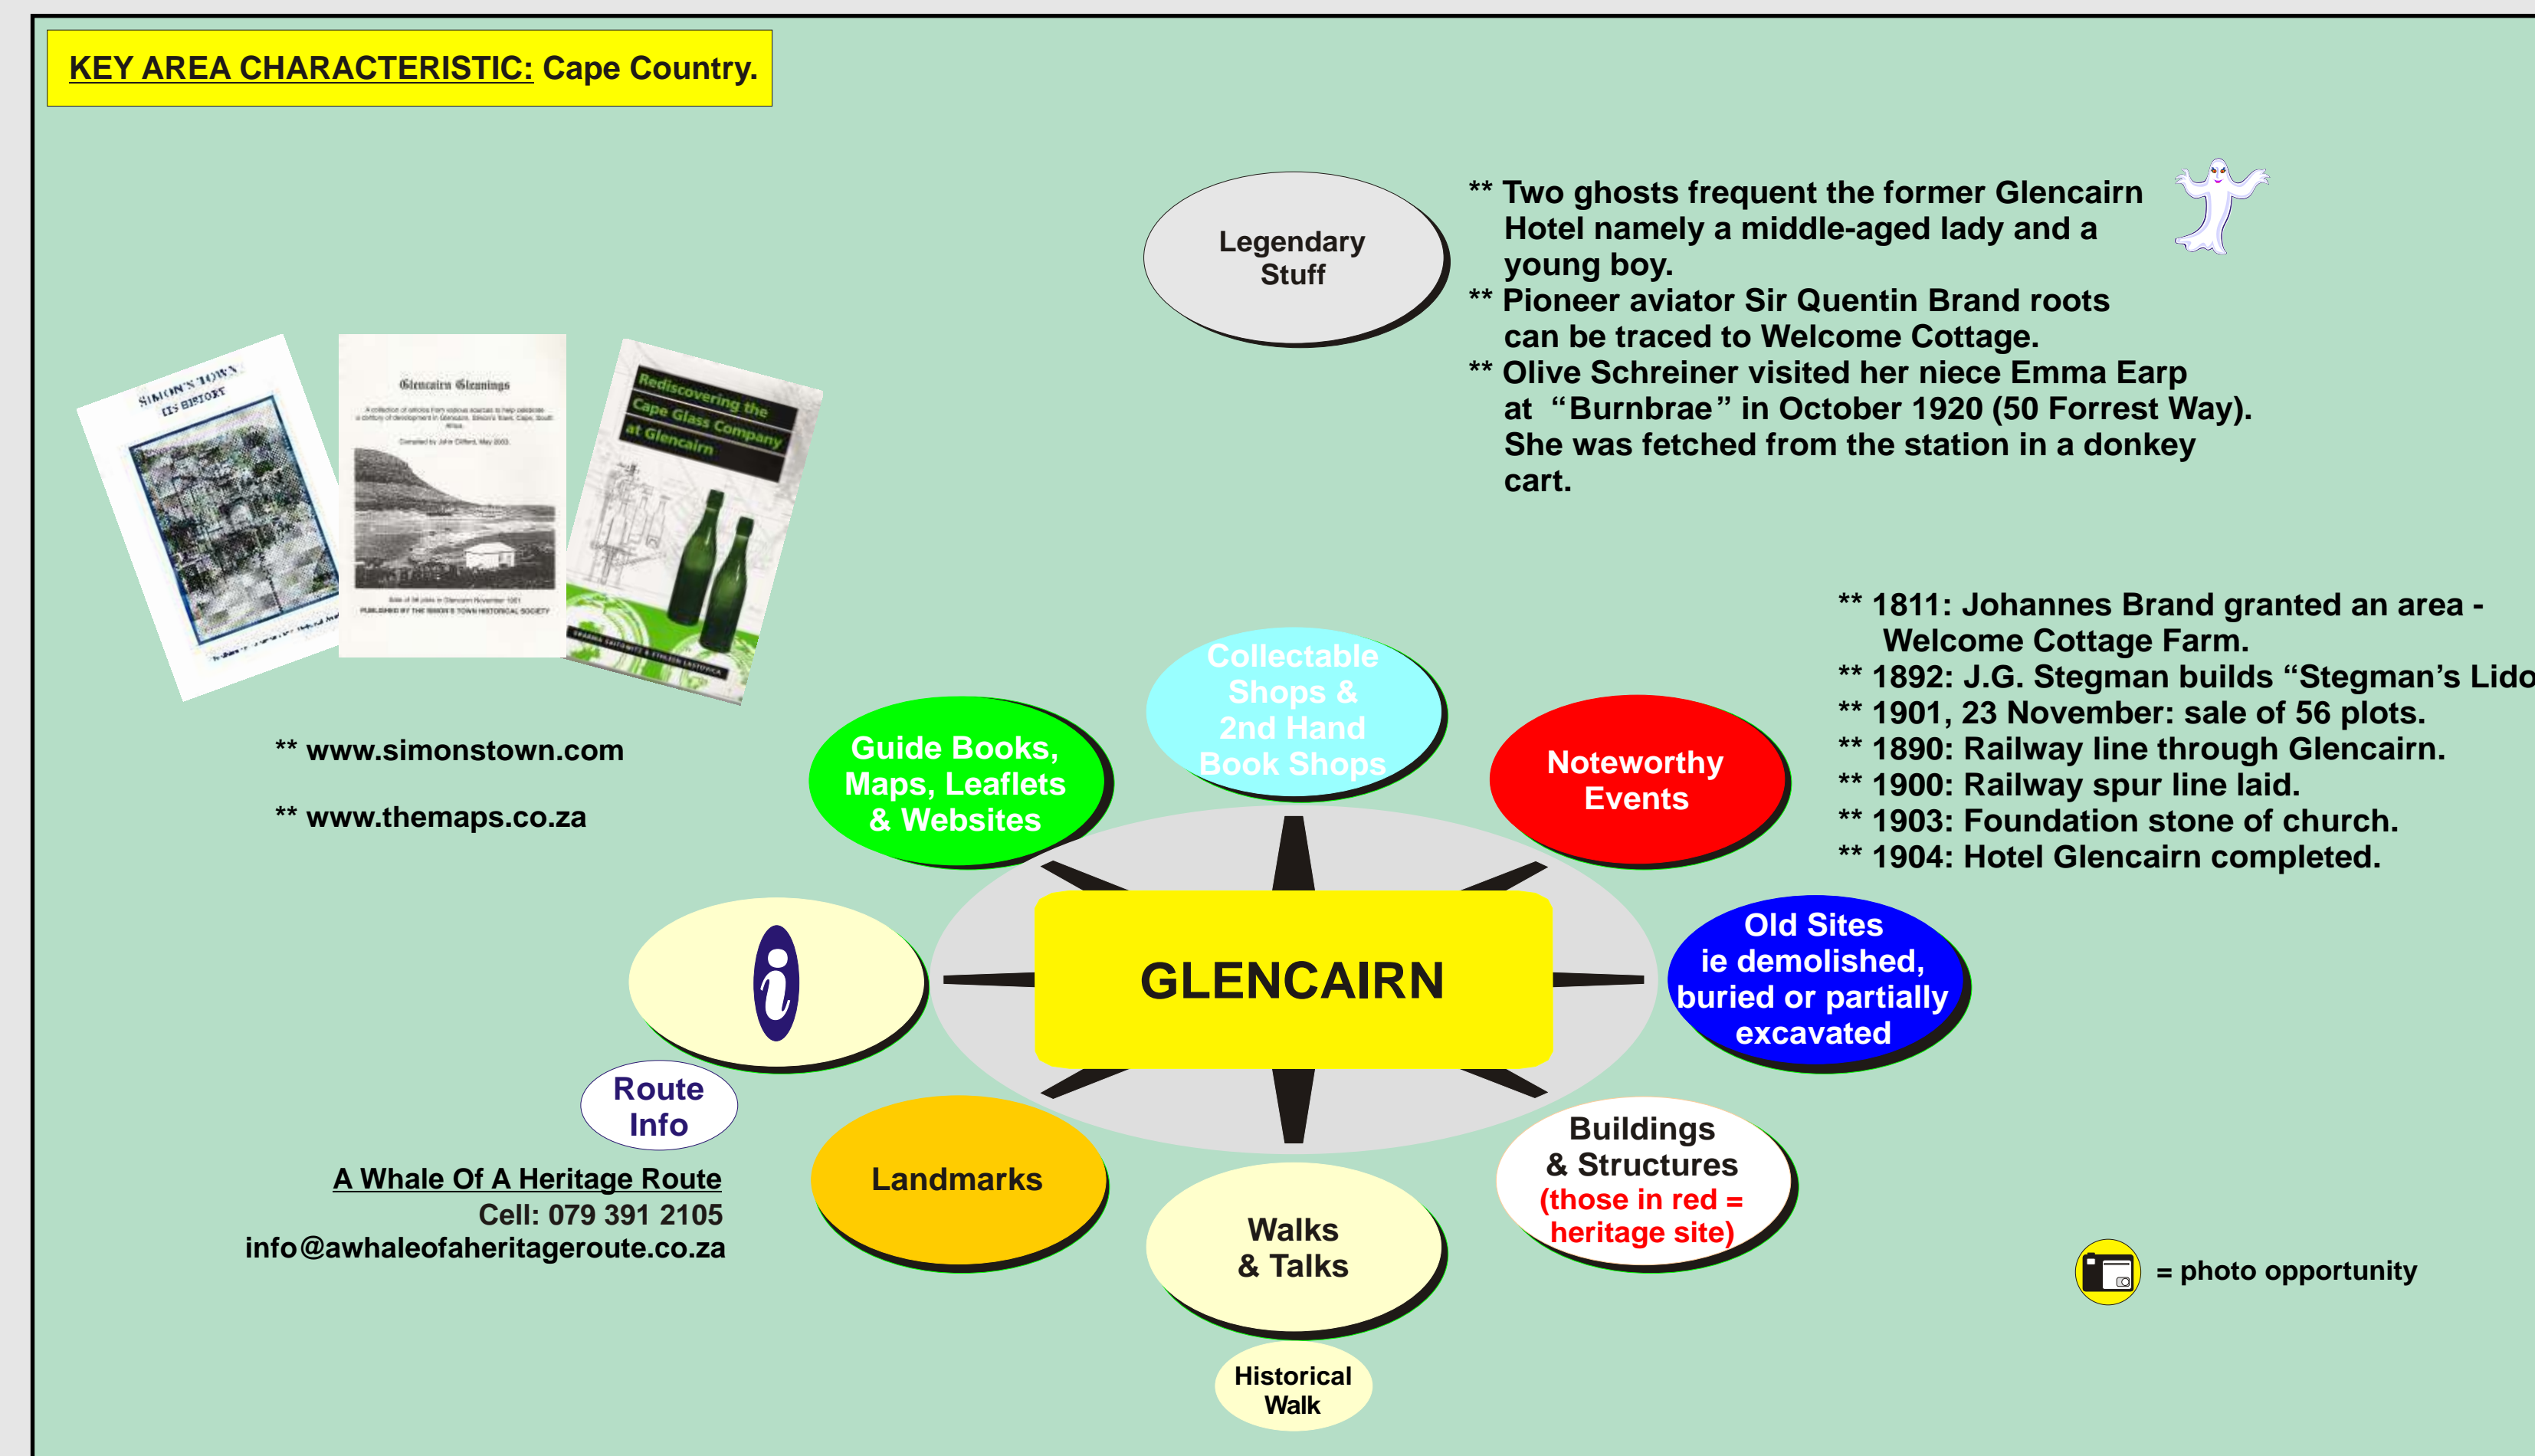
KEY AREA CHARACTERISTIC: Cape Country.

Legendary Stuff

** Two ghosts frequent the former Glencairn Hotel namely a middle-aged lady and a young boy.
** Pioneer aviator Sir Quentin Brand roots can be traced to Welcome Cottage.
** Olive Schreiner visited her niece Emma Earp at "Burnbrae" in October 1920 (50 Forrest Way). She was fetched from the station in a donkey cart.

SIMON'S TOWN ITS HISTORY

Glencairn Gleanings

Rediscovering the Cape Glass Company at Glencairn

** 1811: Johannes Brand granted an area - Welcome Cottage Farm.
** 1892: J.G. Stegman builds "Stegman's Lido
** 1901, 23 November: sale of 56 plots.
** 1890: Railway line through Glencairn.
** 1900: Railway spur line laid.
** 1903: Foundation stone of church.
** 1904: Hotel Glencairn completed.

** www.simonstown.com

** www.themaps.co.za

Guide Books, Maps, Leaflets & Websites

Collectable Shops & 2nd Hand Book Shops

Noteworthy Events

GLENCAIRN

i

Old Sites ie demolished, buried or partially excavated

Route Info

Landmarks

Walks & Talks

Buildings & Structures (those in red = heritage site)

Historical Walk

A Whale Of A Heritage Route
Cell: 079 391 2105
info@awhaleofaheritageroute.co.za

= photo opportunity